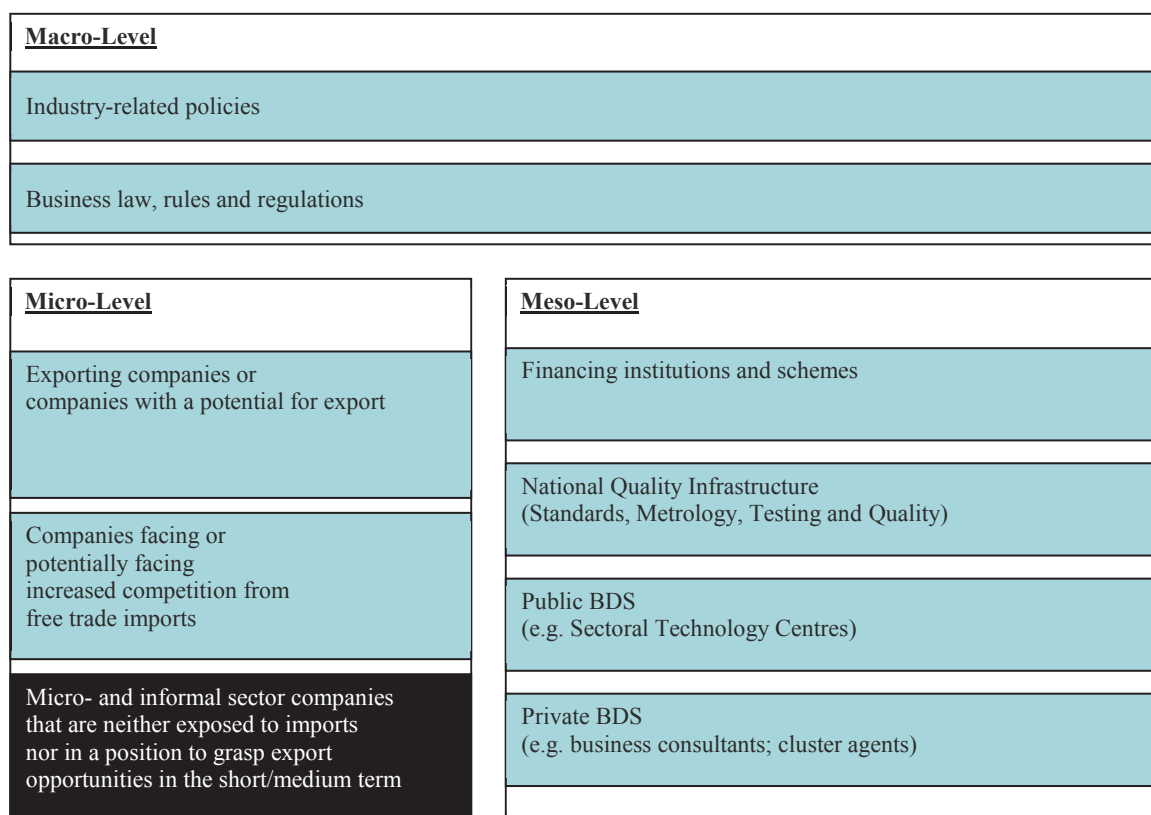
Macro-Level

Industry-related policies

Business law, rules and regulations

Micro-Level

Exporting companies or companies with a potential for export

Companies facing or potentially facing increased competition from free trade imports

Micro- and informal sector companies that are neither exposed to imports nor in a position to grasp export opportunities in the short/medium term

Meso-Level

Financing institutions and schemes

National Quality Infrastructure (Standards, Metrology, Testing and Quality)

Public BDS (e.g. Sectoral Technology Centres)

Private BDS (e.g. business consultants; cluster agents)